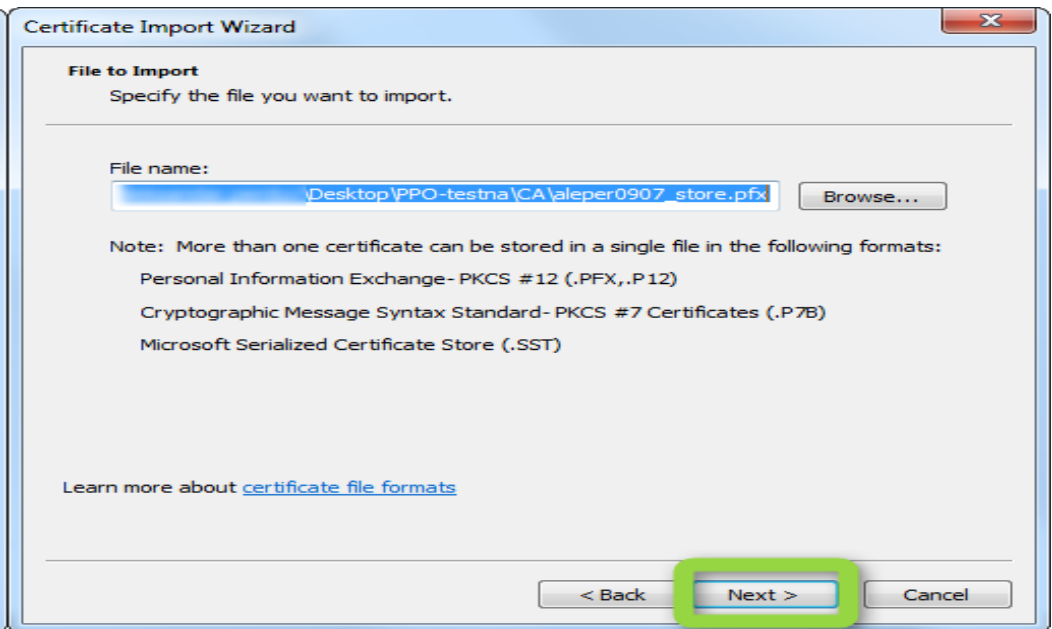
Certificate Import Wizard

File to Import
Specify the file you want to import.

File name:
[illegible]\Desktop\PPO-testna\CA\aleper0907_store.pfx

Browse...

Note: More than one certificate can be stored in a single file in the following formats:

Personal Information Exchange- PKCS #12 (.PFX,.P12)

Cryptographic Message Syntax Standard- PKCS #7 Certificates (.P7B)

Microsoft Serialized Certificate Store (.SST)

Learn more about certificate file formats

< Back

Next >

Cancel